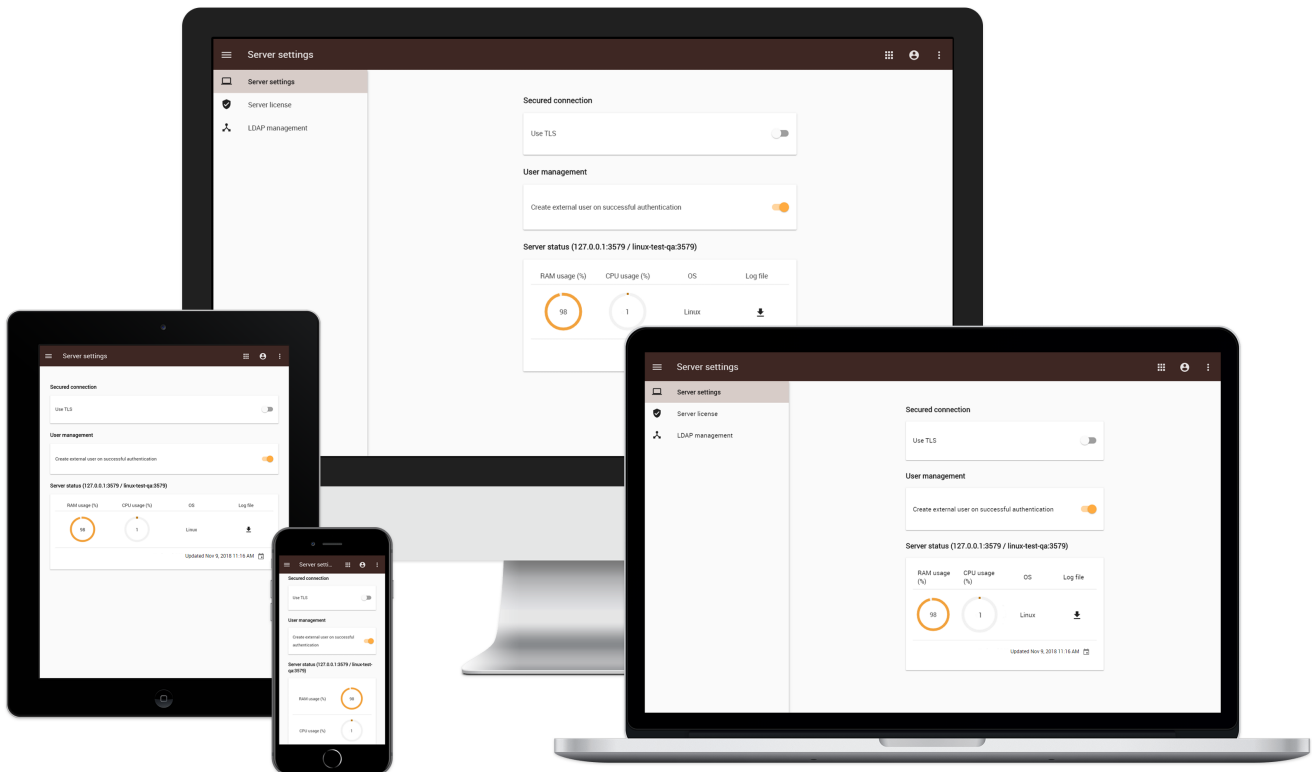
Server settings

Server settings
Server license
LDAP management

Secured connection
Use TLS

User management
Create external user on successful authentication

Server status (127.0.0.1:3579 / linux-test-qa:3579)

| RAM usage (%) | CPU usage (%) | OS | Log file |
|---|---|---|---|
| 98 | 1 | Linux | |

Server settings

Secured connection
Use TLS

User management
Create external user on successful authentication

Server status (127.0.0.1:3579 / linux-test-qa:3579)

| RAM usage (%) | CPU usage (%) | OS | Log file |
|---|---|---|---|
| 98 | 1 | Linux | |

Updated Nov 9, 2018 11:16 AM

Server setti...
Secured connection
Use TLS
User management
Create external user on successful authentication
Server status (127.0.0.1:3579 / linux-test-qa:3579)
RAM usage (%) 98
CPU usage (%) 1

Server settings

Server settings
Server license
LDAP management

Secured connection
Use TLS

User management
Create external user on successful authentication

Server status (127.0.0.1:3579 / linux-test-qa:3579)

| RAM usage (%) | CPU usage (%) | OS | Log file |
|---|---|---|---|
| 98 | 1 | Linux | |

Updated Nov 9, 2018 11:16 AM